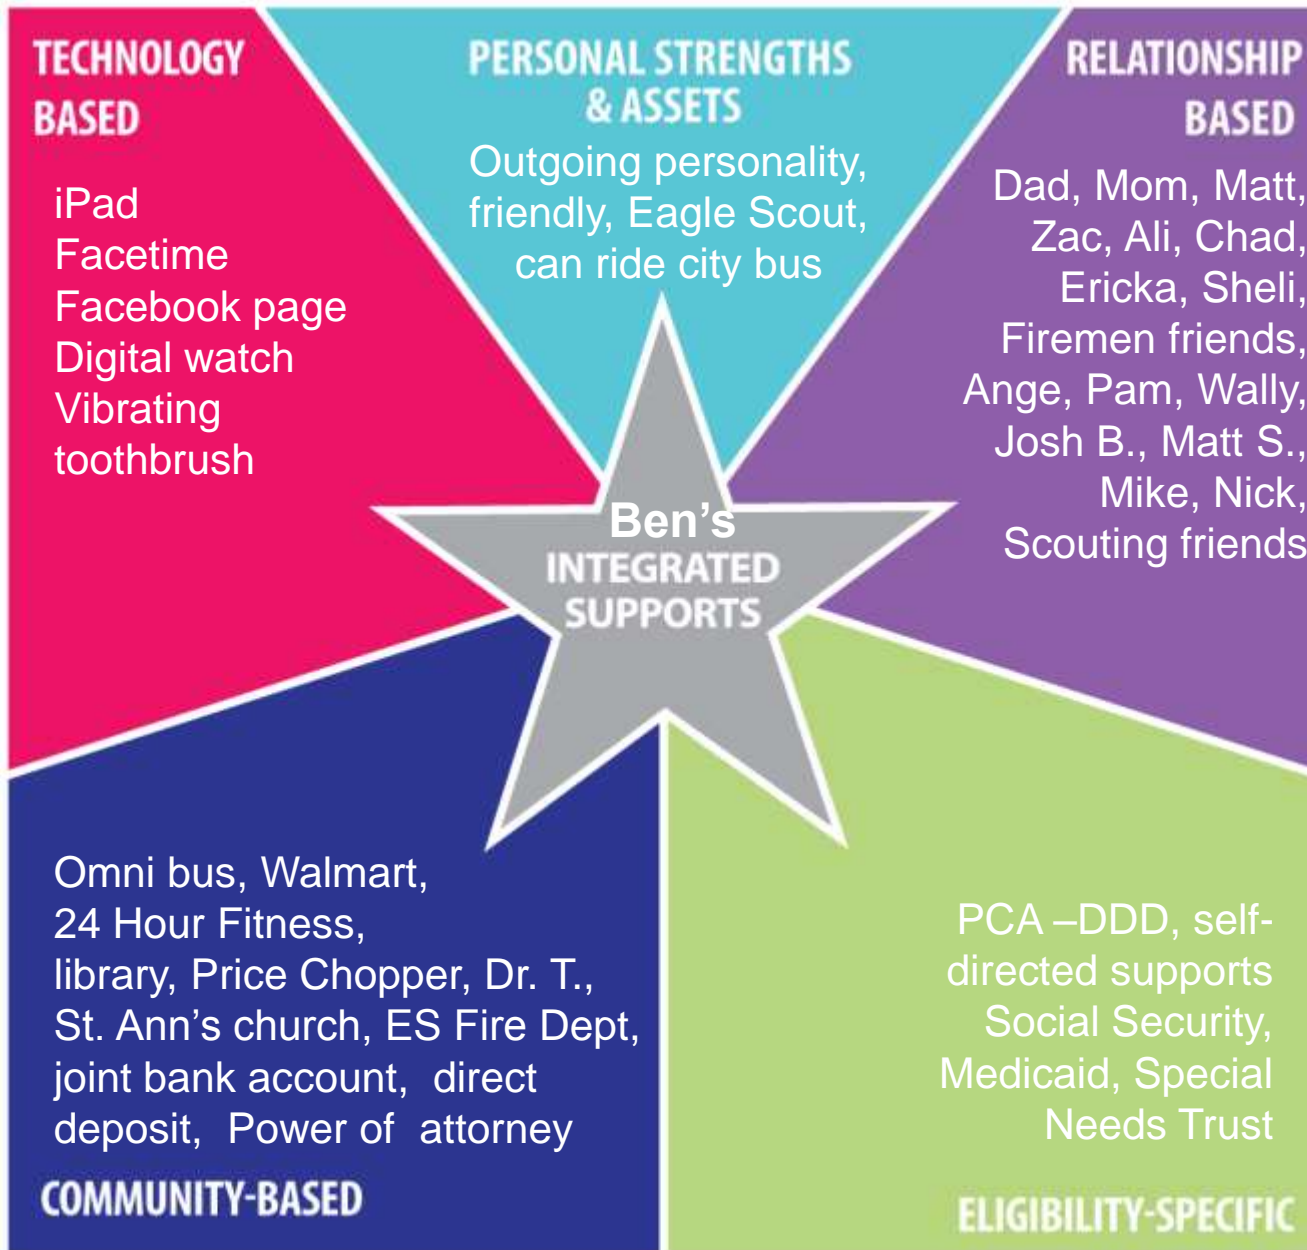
TECHNOLOGY BASED

iPad
Facetime
Facebook page
Digital watch
Vibrating toothbrush

PERSONAL STRENGTHS & ASSETS

Outgoing personality, friendly, Eagle Scout, can ride city bus

RELATIONSHIP BASED

Dad, Mom, Matt, Zac, Ali, Chad, Ericka, Sheli, Firemen friends, Ange, Pam, Wally, Josh B., Matt S., Mike, Nick, Scouting friends

Ben's
INTEGRATED SUPPORTS

Omni bus, Walmart, 24 Hour Fitness, library, Price Chopper, Dr. T., St. Ann's church, ES Fire Dept, joint bank account, direct deposit, Power of attorney

COMMUNITY-BASED

PCA –DDD, self-directed supports Social Security, Medicaid, Special Needs Trust

ELIGIBILITY-SPECIFIC